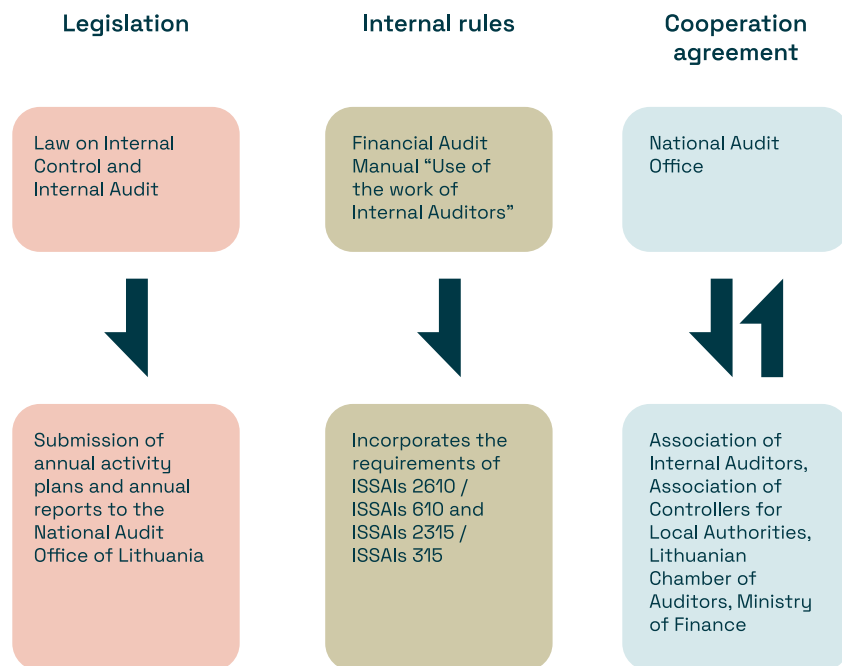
Legislation

Internal rules

Cooperation agreement

Law on Internal Control and Internal Audit

Submission of annual activity plans and annual reports to the National Audit Office of Lithuania

Financial Audit Manual “Use of the work of Internal Auditors”

Incorporates the requirements of ISSAIs 2610 / ISSAIs 610 and ISSAIs 2315 / ISSAIs 315

National Audit Office

Association of Internal Auditors, Association of Controllers for Local Authorities, Lithuanian Chamber of Auditors, Ministry of Finance